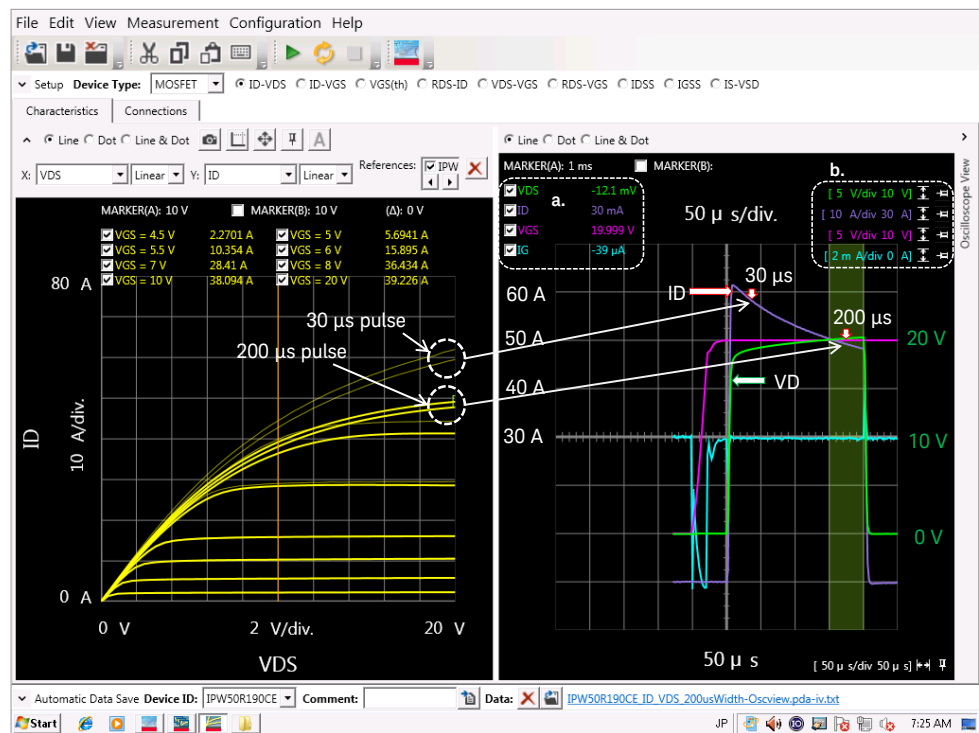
File Edit View Measurement Configuration Help

Setup Device Type: MOSFET ID-VDS ID-VGS VGS(th) RDS-ID VDS-VGS RDS-VGS IDSS IGSS IS-VSD

Characteristics Connections

Line Dot Line & Dot

X: VDS Linear Y: ID Linear References: IPW

MARKER(A): 10 V MARKER(B): 10 V (Δ): 0 V

| | | | |
|---|---|---|---|
| VGS = 4.5 V | 2.2701 A | VGS = 5 V | 5.6941 A |
| VGS = 5.5 V | 10.354 A | VGS = 6 V | 15.895 A |
| VGS = 7 V | 28.41 A | VGS = 8 V | 36.434 A |
| VGS = 10 V | 38.094 A | VGS = 20 V | 39.226 A |

80 A

30 µs pulse

200 µs pulse

ID 10 A/div.

0 A

0 V 2 V/div. 20 V

VDS

Line Dot Line & Dot

MARKER(A): 1 ms MARKER(B):

| | |
|---|---|
| VDS | -12.1 mV |
| ID | 30 mA |
| VGS | 19.999 V |
| IG | -39 µA |

a.

50 µ s/div.

b.

[ 5 V/div 10 V]
[ 10 A/div 30 A]
[ 5 V/div 10 V]
[ 2 m A/div 0 A]

60 A ID 30 µs

50 A 200 µs 20 V

40 A VD

30 A 10 V

0 V

50 µ s

[ 50 µs/div 50 µs]

Oscilloscope View

Automatic Data Save Device ID: IPW50R190CE Comment: Data: IPW50R190CE_ID_VDS_200usWidth-Oscview.pda-iv.txt

Start JP 7:25 AM